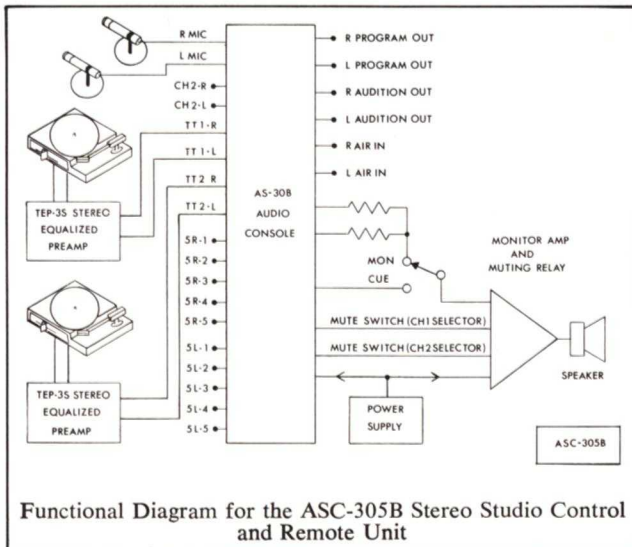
R MIC
L MIC
CH2-R
CH2-L
TT1-R
TT1-L
TT2 R
TT2-L
TEP-3S STEREO EQUALIZED PREAMP
5R-1
5R-2
5R-3
5R-4
5R-5
5L-1
5L-2
5L-3
5L-4
5L-5
TEP-3S STEREO EQUALIZED PREAMP
AS-30B AUDIO CONSOLE
R PROGRAM OUT
L PROGRAM OUT
R AUDITION OUT
L AUDITION OUT
R AIR IN
L AIR IN
MONITOR AMP AND MUTING RELAY
MON
CUE
MUTE SWITCH (CH1 SELECTOR)
MUTE SWITCH (CH2 SELECTOR)
SPEAKER
POWER SUPPLY
ASC-305B

Functional Diagram for the ASC-305B Stereo Studio Control and Remote Unit